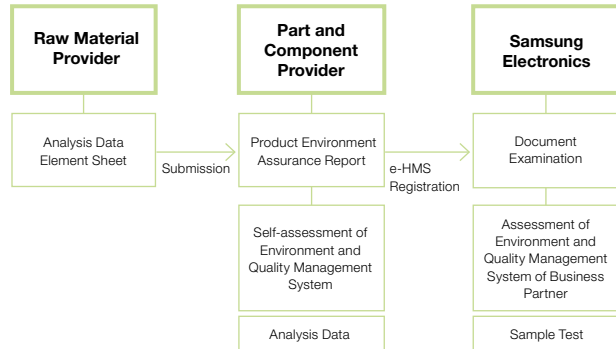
Raw Material Provider

Analysis Data Element Sheet

Submission

Part and Component Provider

Product Environment Assurance Report

Self-assessment of Environment and Quality Management System

Analysis Data

e-HMS Registration

Samsung Electronics

Document Examination

Assessment of Environment and Quality Management System of Business Partner

Sample Test